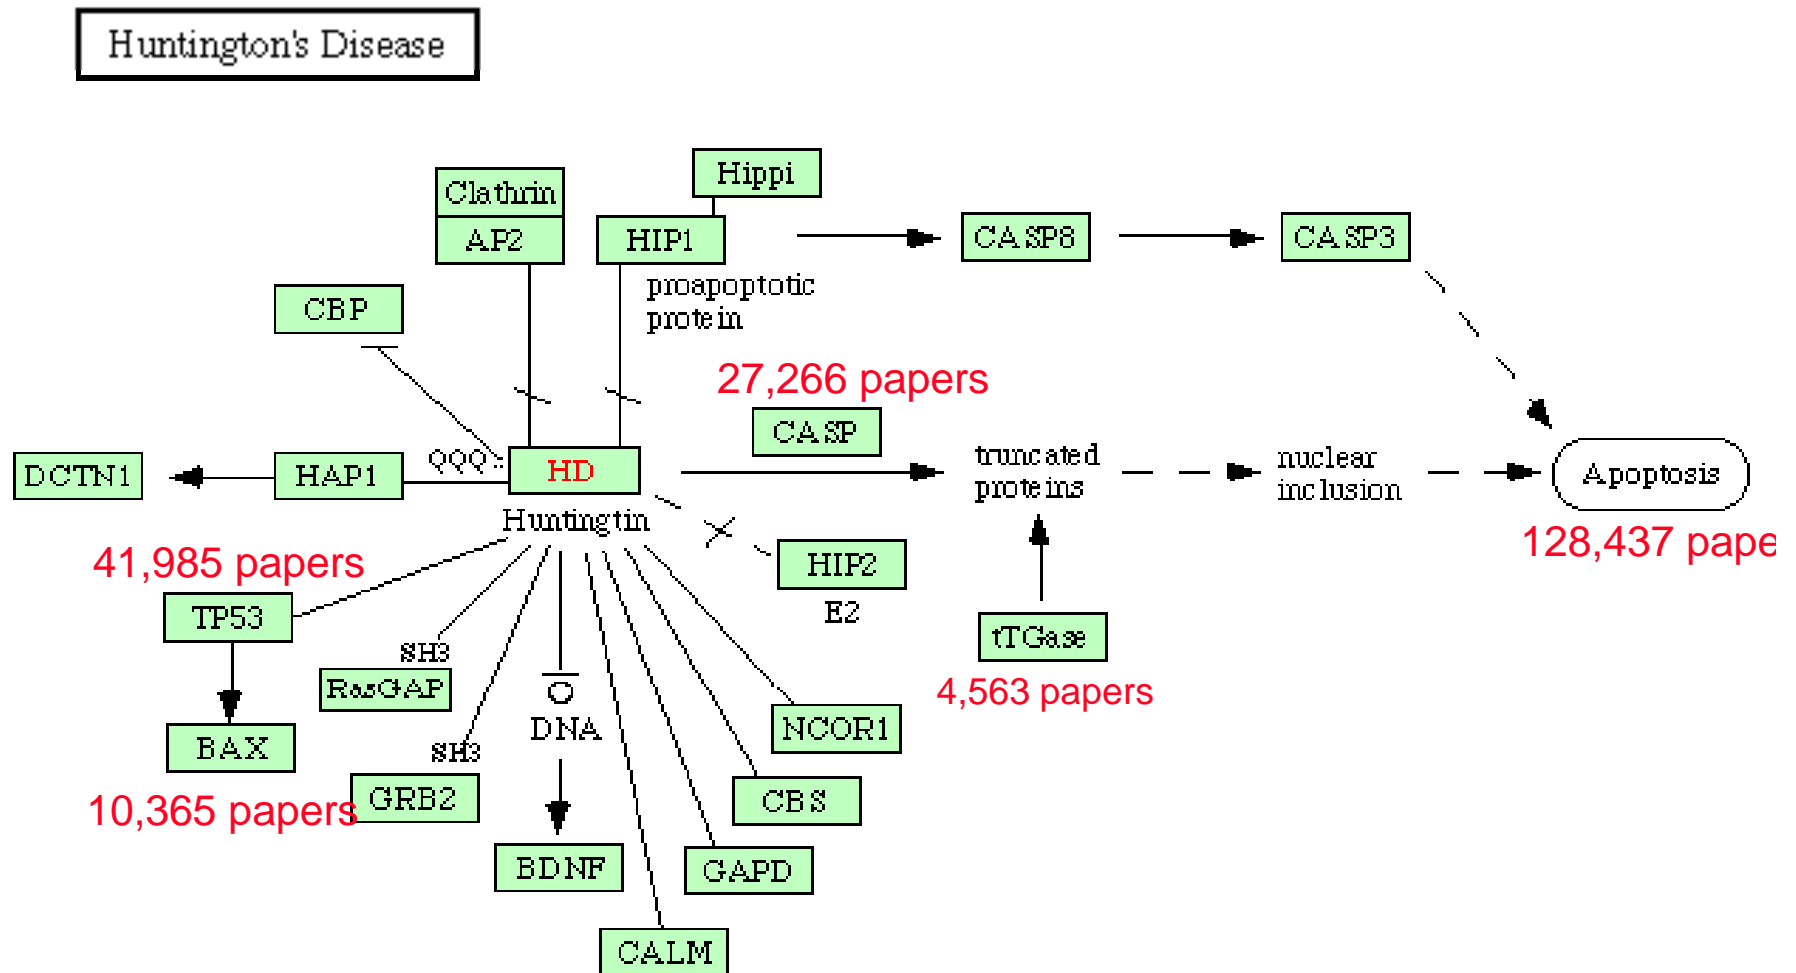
Huntington's Disease

Clathrin
AP2
Hippi
HIP1
CASP8
CASP3
proapoptotic protein
CBP
27,266 papers
CASP
DCTN1
HAP1
QQQ
HD
Huntingtin
truncated proteins
nuclear inclusion
Apoptosis
128,437 pape
41,985 papers
HIP2
E2
TP53
SH3
RasGAP
DNA
tTGase
4,563 papers
NCOR1
BAX
SH3
GRB2
CBS
10,365 papers
BDNF
GAPD
CALM